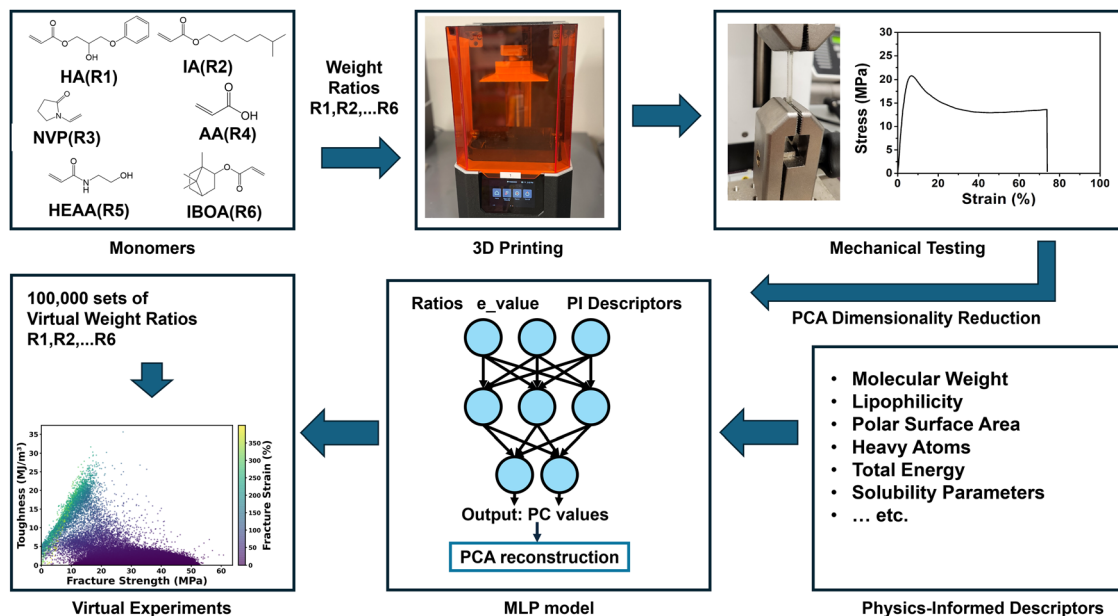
HA(R1)

IA(R2)

NVP(R3)

AA(R4)

HEAA(R5)

IBOA(R6)

Monomers

Weight Ratios R1,R2,...R6

3D Printing

30
25
20
15
10
5
0
Stress (MPa)
0 20 40 60 80 100
Strain (%)

Mechanical Testing

PCA Dimensionality Reduction

100,000 sets of Virtual Weight Ratios R1,R2,...R6

Toughness (MJ/m³)
35
30
25
20
15
10
5
0
0 10 20 30 40 50 60
Fracture Strength (MPa)
Fracture Strain (%)
350
300
250
200
150
100
50
0

Virtual Experiments

Ratios e_value PI Descriptors

Output: PC values

PCA reconstruction

MLP model

• Molecular Weight
• Lipophilicity
• Polar Surface Area
• Heavy Atoms
• Total Energy
• Solubility Parameters
• … etc.

Physics-Informed Descriptors